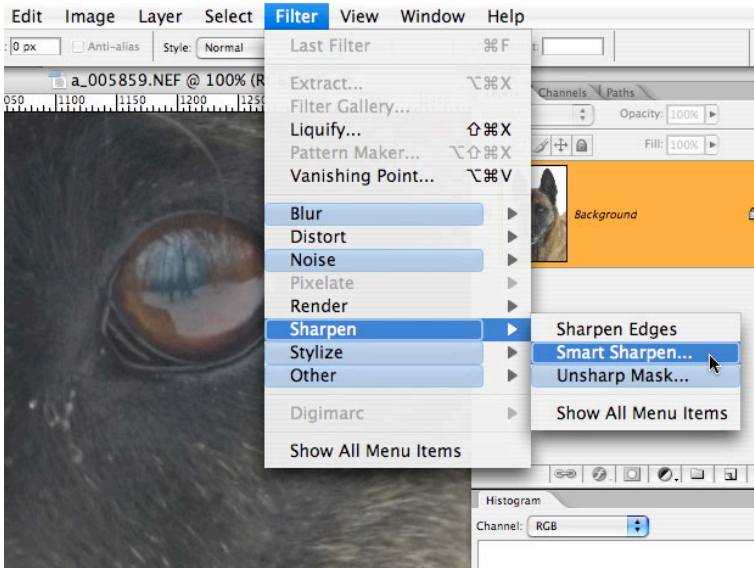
Edit Image Layer Select Filter View Window Help

0 px Anti-alias Style: Normal

a_005859.NEF @ 100% (R

050 1100 1150 1200 125

Last Filter ⌘F

Extract... ⌥⌘X
Filter Gallery...
Liquify... ⇧⌘X
Pattern Maker... ⌥⇧⌘X
Vanishing Point... ⌥⌘V

Blur
Distort
Noise
Pixelate
Render
Sharpen
Stylize
Other

Digimarc

Show All Menu Items

Sharpen Edges
Smart Sharpen...
Unsharp Mask...

Show All Menu Items

Channels Paths

Opacity: 100%

Fill: 100%

Background

Histogram

Channel: RGB